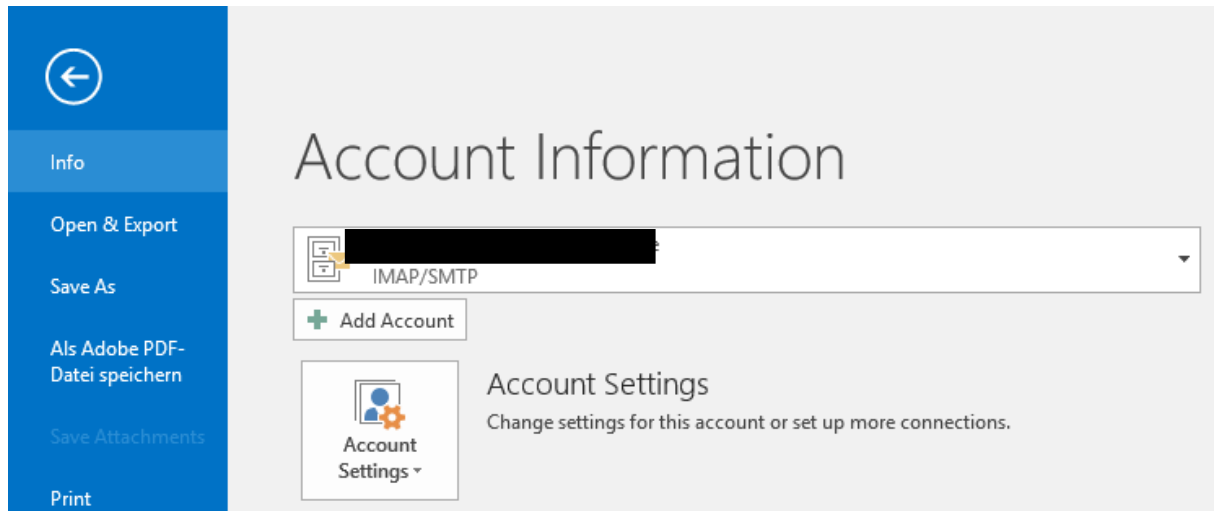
Info

Open & Export

Save As

Als Adobe PDF-Datei speichern

Save Attachments

Print

Account Information

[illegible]
IMAP/SMTP

Add Account

Account Settings

Account Settings

Change settings for this account or set up more connections.